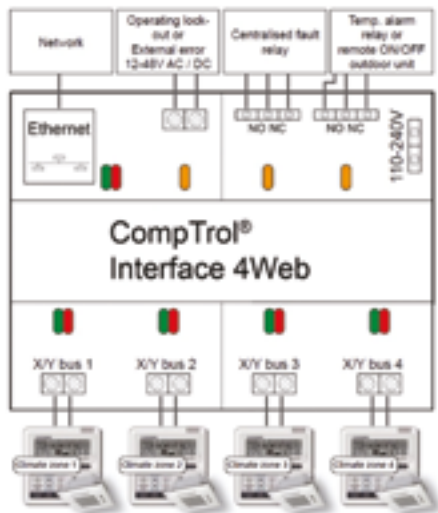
Network

Operating lock-out or External error 12-48V AC / DC

Centralised fault relay

Temp. alarm relay or remote ON/OFF outdoor unit

Ethernet

NO NC

NO NC

110-240V

CompTrol®
Interface 4Web

X/Y bus 1

X/Y bus 2

X/Y bus 3

X/Y bus 4

Climate zone 1

Climate zone 2

Climate zone 3

Climate zone 4